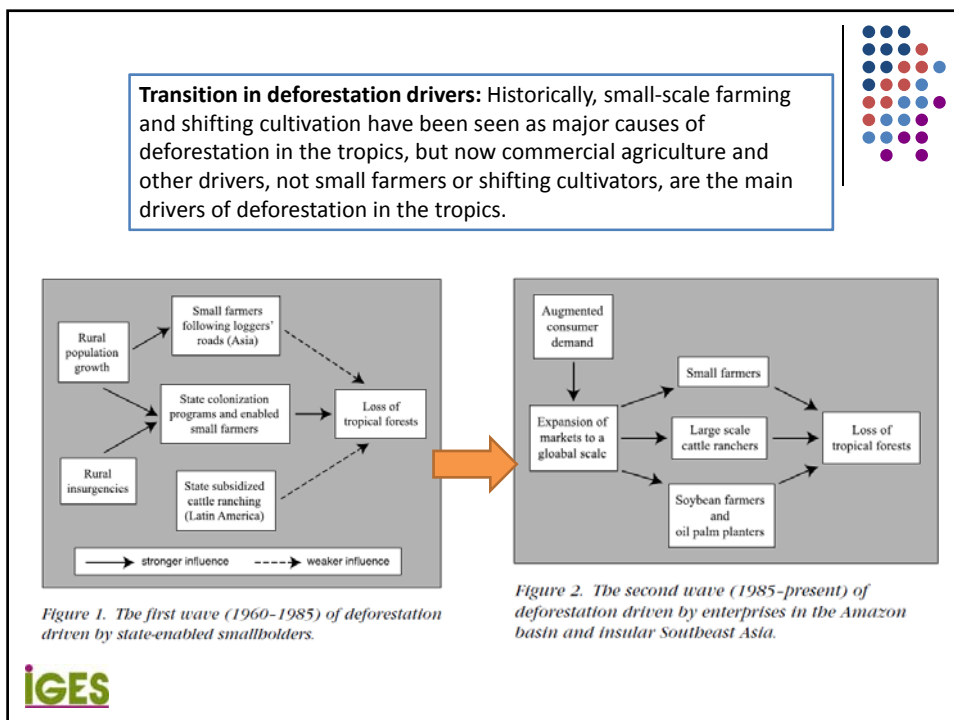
**Transition in deforestation drivers:** Historically, small-scale farming and shifting cultivation have been seen as major causes of deforestation in the tropics, but now commercial agriculture and other drivers, not small farmers or shifting cultivators, are the main drivers of deforestation in the tropics.

Rural population growth

Small farmers following loggers' roads (Asia)

State colonization programs and enabled small farmers

Loss of tropical forests

Rural insurgencies

State subsidized cattle ranching (Latin America)

stronger influence

weaker influence

Figure 1. The first wave (1960-1985) of deforestation driven by state-enabled smallholders.

Augmented consumer demand

Expansion of markets to a gloabal scale

Small farmers

Large scale cattle ranchers

Soybean farmers and oil palm planters

Loss of tropical forests

Figure 2. The second wave (1985-present) of deforestation driven by enterprises in the Amazon basin and insular Southeast Asia.

IGES